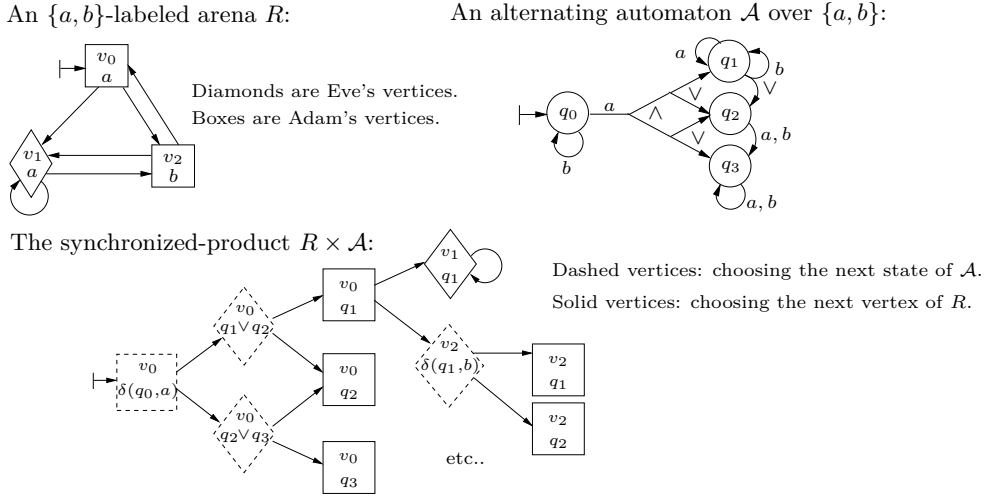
An $\{a, b\}$-labeled arena $R$:

$v_0$ $a$

Diamonds are Eve's vertices.
Boxes are Adam's vertices.

$v_1$ $a$

$v_2$ $b$

An alternating automaton $\mathcal{A}$ over $\{a, b\}$:

$a$ $q_1$ $b$ $\vee$

$q_0$ $a$ $\wedge$ $\vee$ $q_2$ $a, b$

$b$ $\vee$ $q_3$ $a, b$

The synchronized-product $R \times \mathcal{A}$:

$v_0$ $\delta(q_0, a)$

$v_0$ $q_1 \vee q_2$

$v_0$ $q_2 \vee q_3$

$v_0$ $q_1$

$v_0$ $q_2$

$v_0$ $q_3$

$v_1$ $q_1$

$v_2$ $\delta(q_1, b)$

$v_2$ $q_1$

$v_2$ $q_2$

etc..

Dashed vertices: choosing the next state of $\mathcal{A}$.
Solid vertices: choosing the next vertex of $R$.